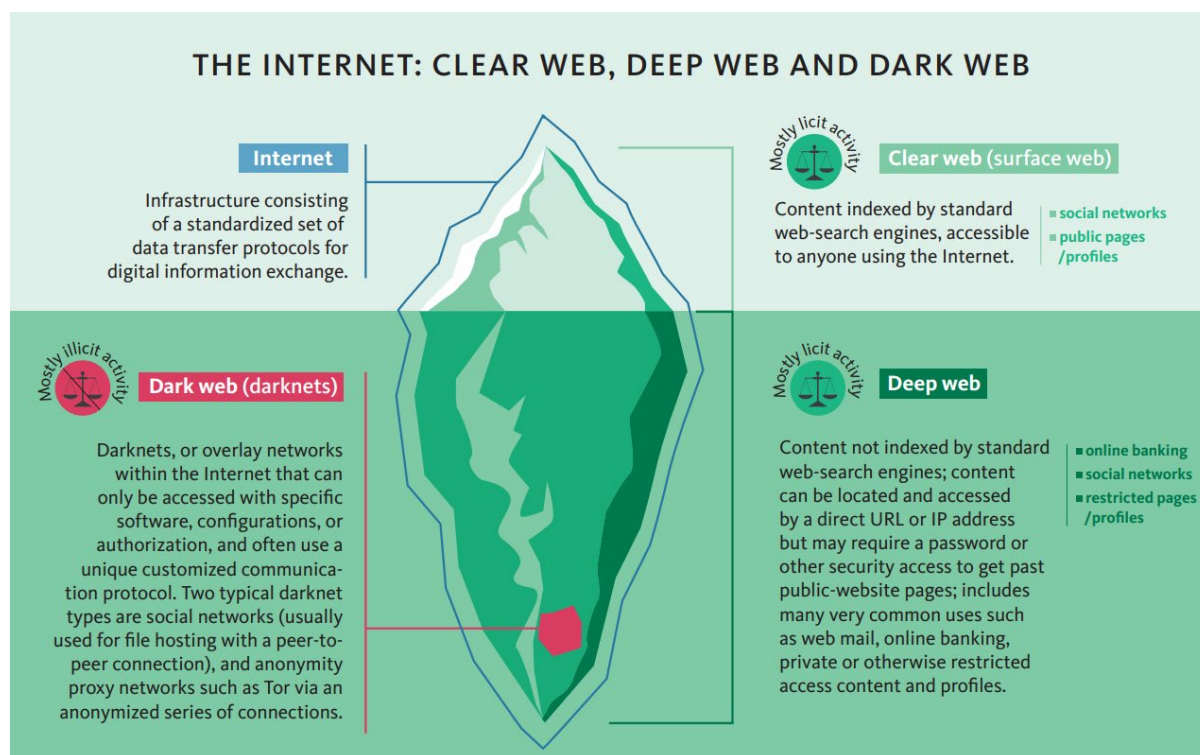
THE INTERNET: CLEAR WEB, DEEP WEB AND DARK WEB

Internet

Infrastructure consisting of a standardized set of data transfer protocols for digital information exchange.

Mostly licit activity

Clear web (surface web)

Content indexed by standard web-search engines, accessible to anyone using the Internet.

social networks
public pages /profiles

Mostly illicit activity

Dark web (darknets)

Darknets, or overlay networks within the Internet that can only be accessed with specific software, configurations, or authorization, and often use a unique customized communication protocol. Two typical darknet types are social networks (usually used for file hosting with a peer-to-peer connection), and anonymity proxy networks such as Tor via an anonymized series of connections.

Mostly licit activity

Deep web

Content not indexed by standard web-search engines; content can be located and accessed by a direct URL or IP address but may require a password or other security access to get past public-website pages; includes many very common uses such as web mail, online banking, private or otherwise restricted access content and profiles.

online banking
social networks
restricted pages /profiles